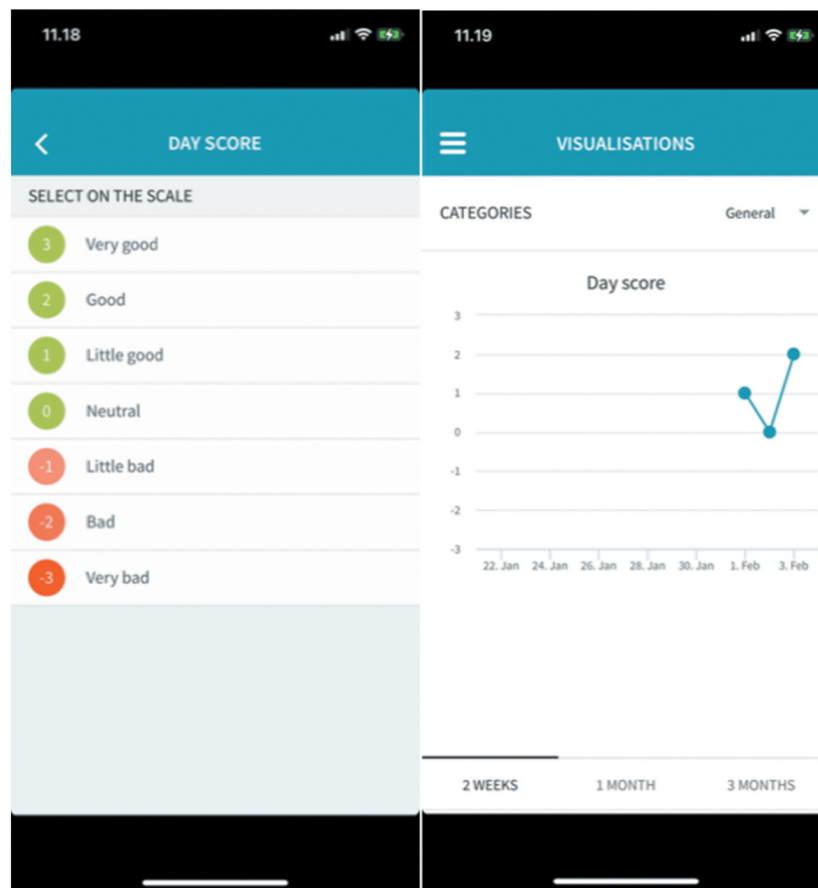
11.18

<

DAY SCORE

SELECT ON THE SCALE

3 Very good

2 Good

1 Little good

0 Neutral

-1 Little bad

-2 Bad

-3 Very bad

11.19

VISUALISATIONS

CATEGORIES

General

Day score

3
2
1
0
-1
-2
-3

22. Jan 24. Jan 26. Jan 28. Jan 30. Jan 1. Feb 3. Feb

2 WEEKS 1 MONTH 3 MONTHS